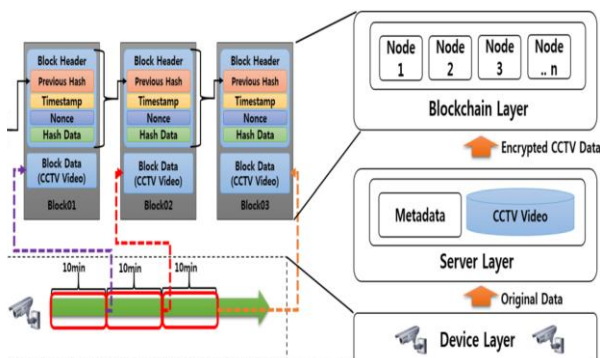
Block Header
Previous Hash
Timestamp
Nonce
Hash Data
Block Data (CCTV Video)
Block01

Block Header
Previous Hash
Timestamp
Nonce
Hash Data
Block Data (CCTV Video)
Block02

Block Header
Previous Hash
Timestamp
Nonce
Hash Data
Block Data (CCTV Video)
Block03

10min
10min
10min

Node 1
Node 2
Node 3
Node .. n
Blockchain Layer

Encrypted CCTV Data

Metadata
CCTV Video
Server Layer

Original Data

Device Layer